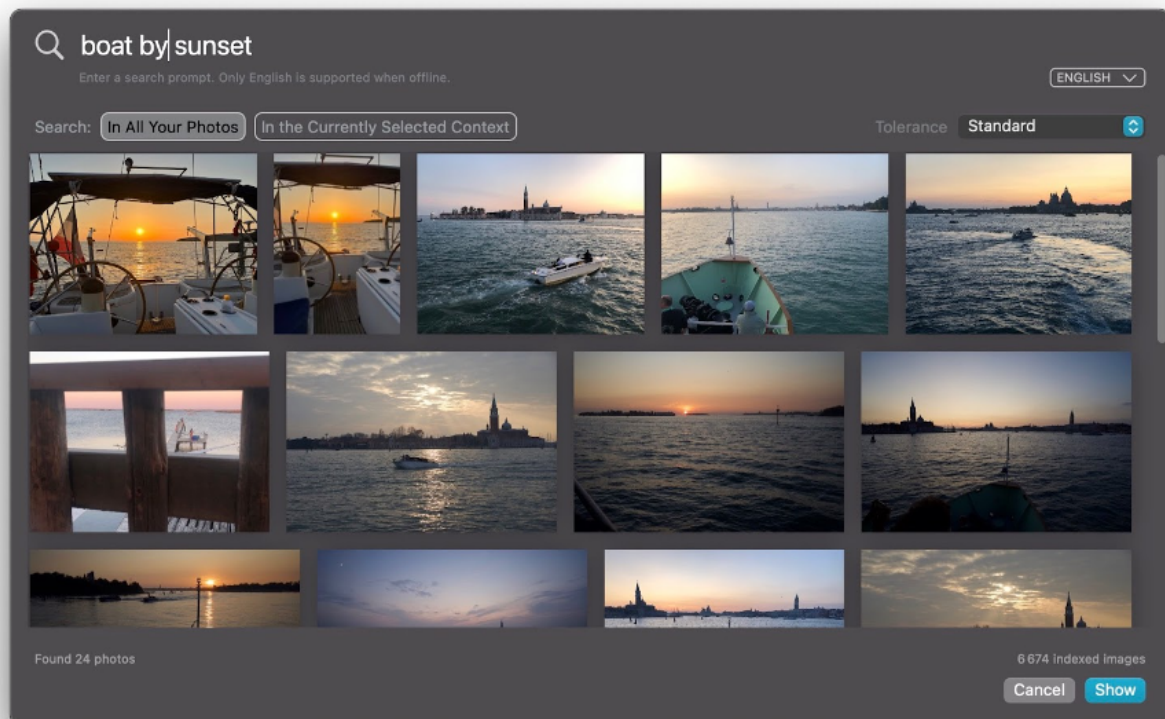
boat by sunset

Enter a search prompt. Only English is supported when offline.

ENGLISH

Search: In All Your Photos In the Currently Selected Context

Tolerance Standard

Found 24 photos

6 674 indexed images

Cancel Show